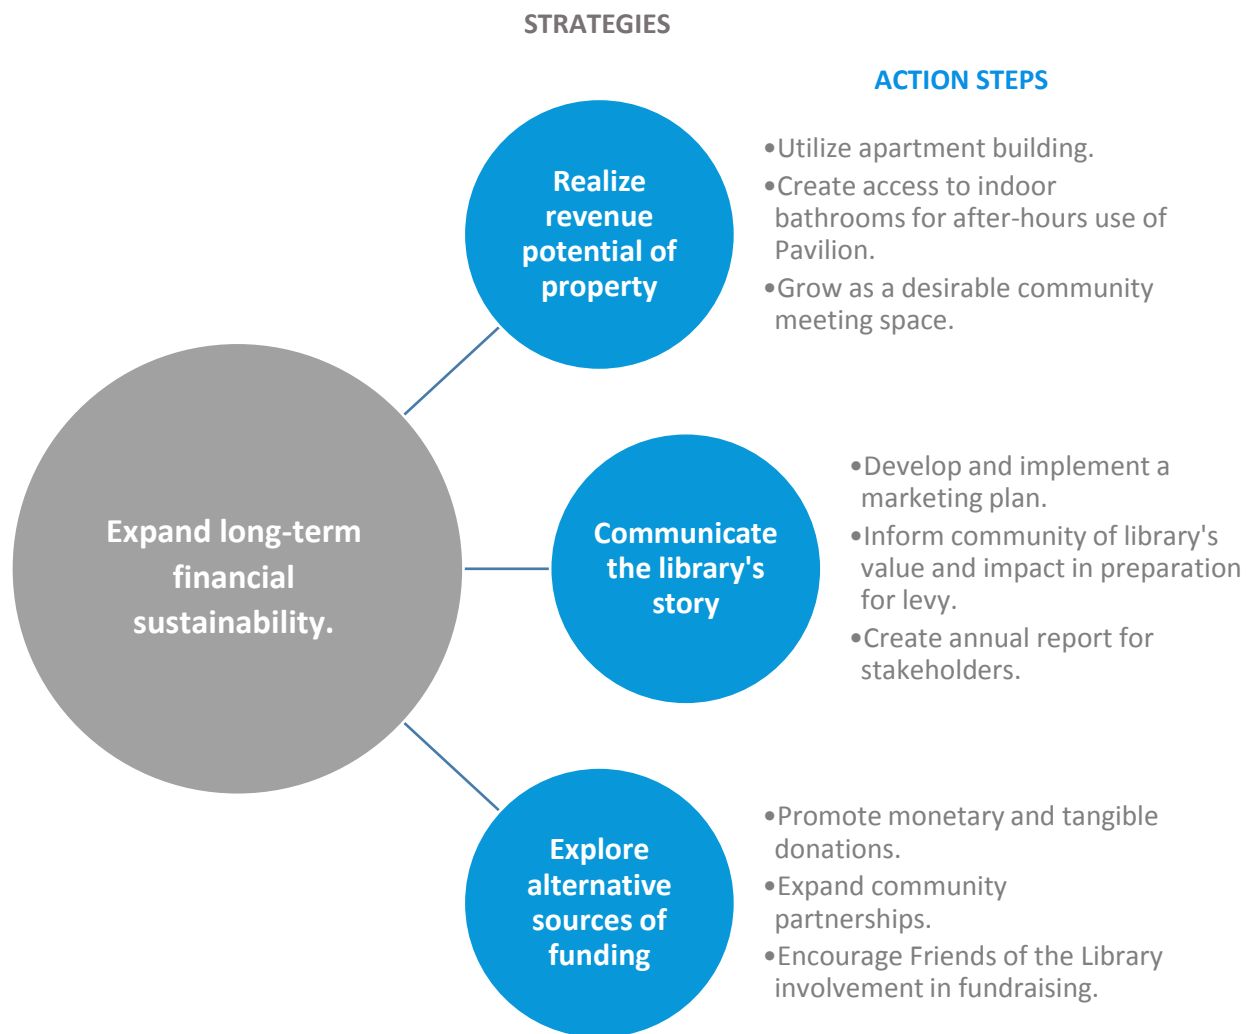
STRATEGIES

ACTION STEPS

Expand long-term financial sustainability.

Realize revenue potential of property

•Utilize apartment building.
•Create access to indoor bathrooms for after-hours use of Pavilion.
•Grow as a desirable community meeting space.

Communicate the library's story

•Develop and implement a marketing plan.
•Inform community of library's value and impact in preparation for levy.
•Create annual report for stakeholders.

Explore alternative sources of funding

•Promote monetary and tangible donations.
•Expand community partnerships.
•Encourage Friends of the Library involvement in fundraising.